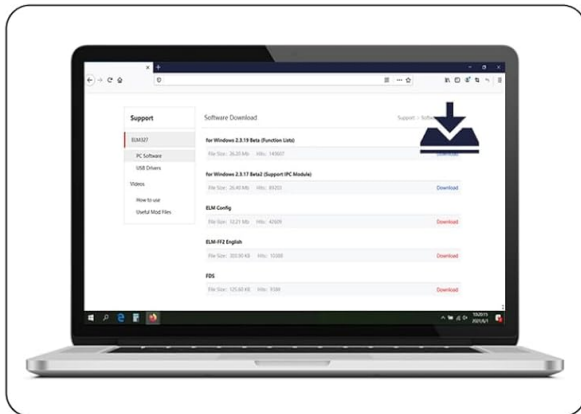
Support

ELM327

PC Software

USB Drivers

Videos

How to use

Useful Mod Files

Software Download

Support › Softw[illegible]

For Windows 2.3.19 Beta (Function Lists)

File Size: 26.20 Mb Hits: 143607

Download

For Windows 2.3.17 Beta2 (Support IPC Module)

File Size: 26.40 Mb Hits: 85303

Download

ELM Config

File Size: 10.21 Mb Hits: 42609

Download

ELM-FF2 English

File Size: 203.90 KB Hits: 55069

Download

FDS

File Size: 125.40 KB Hits: 9384

Download